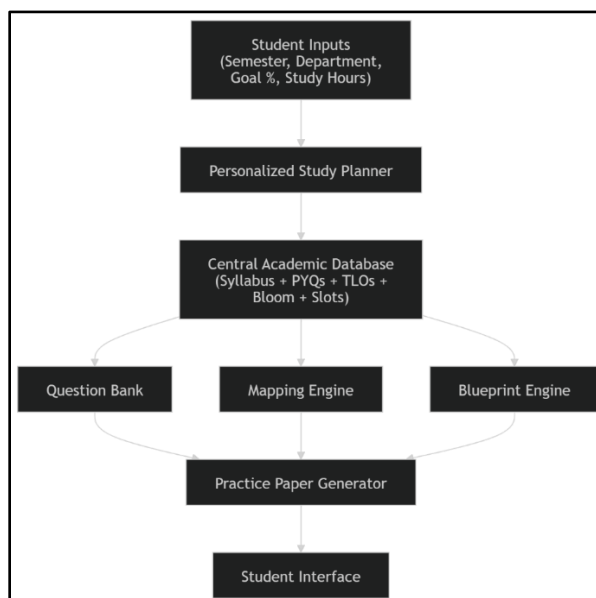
Student Inputs
(Semester, Department, Goal %, Study Hours)

Personalized Study Planner

Central Academic Database
(Syllabus + PYQs + TLOs + Bloom + Slots)

Question Bank

Mapping Engine

Blueprint Engine

Practice Paper Generator

Student Interface